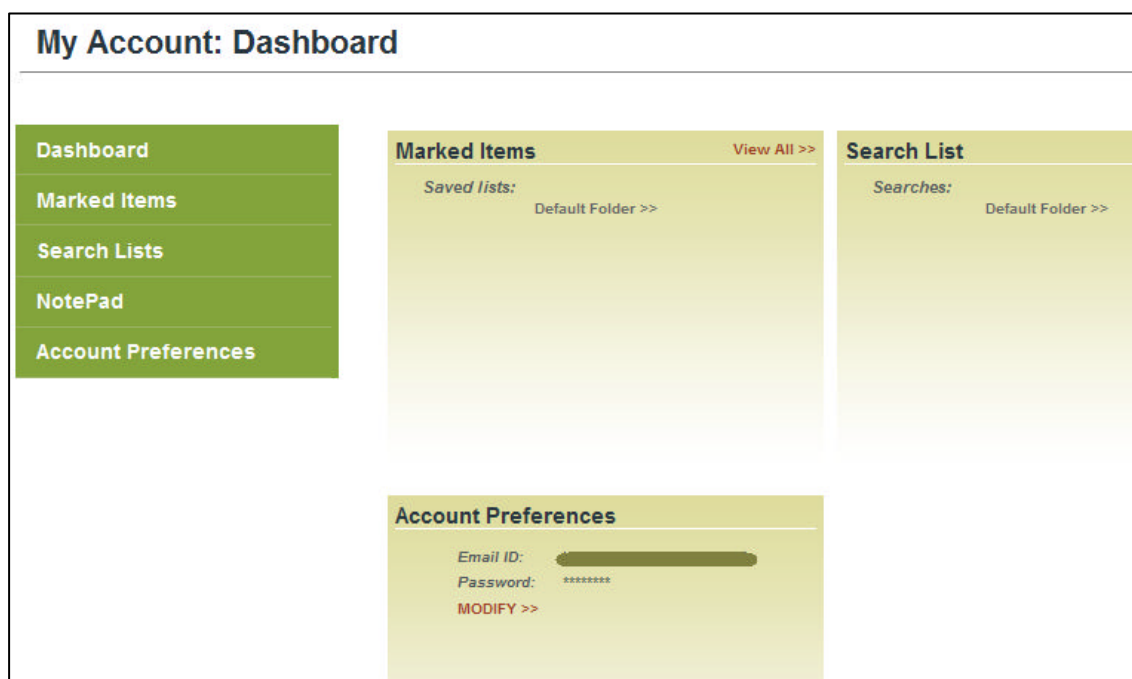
My Account: Dashboard

Dashboard
Marked Items
Search Lists
NotePad
Account Preferences

Marked Items View All >>
Saved lists:
Default Folder >>

Search List
Searches:
Default Folder >>

Account Preferences
Email ID: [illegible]
Password: ********
MODIFY >>